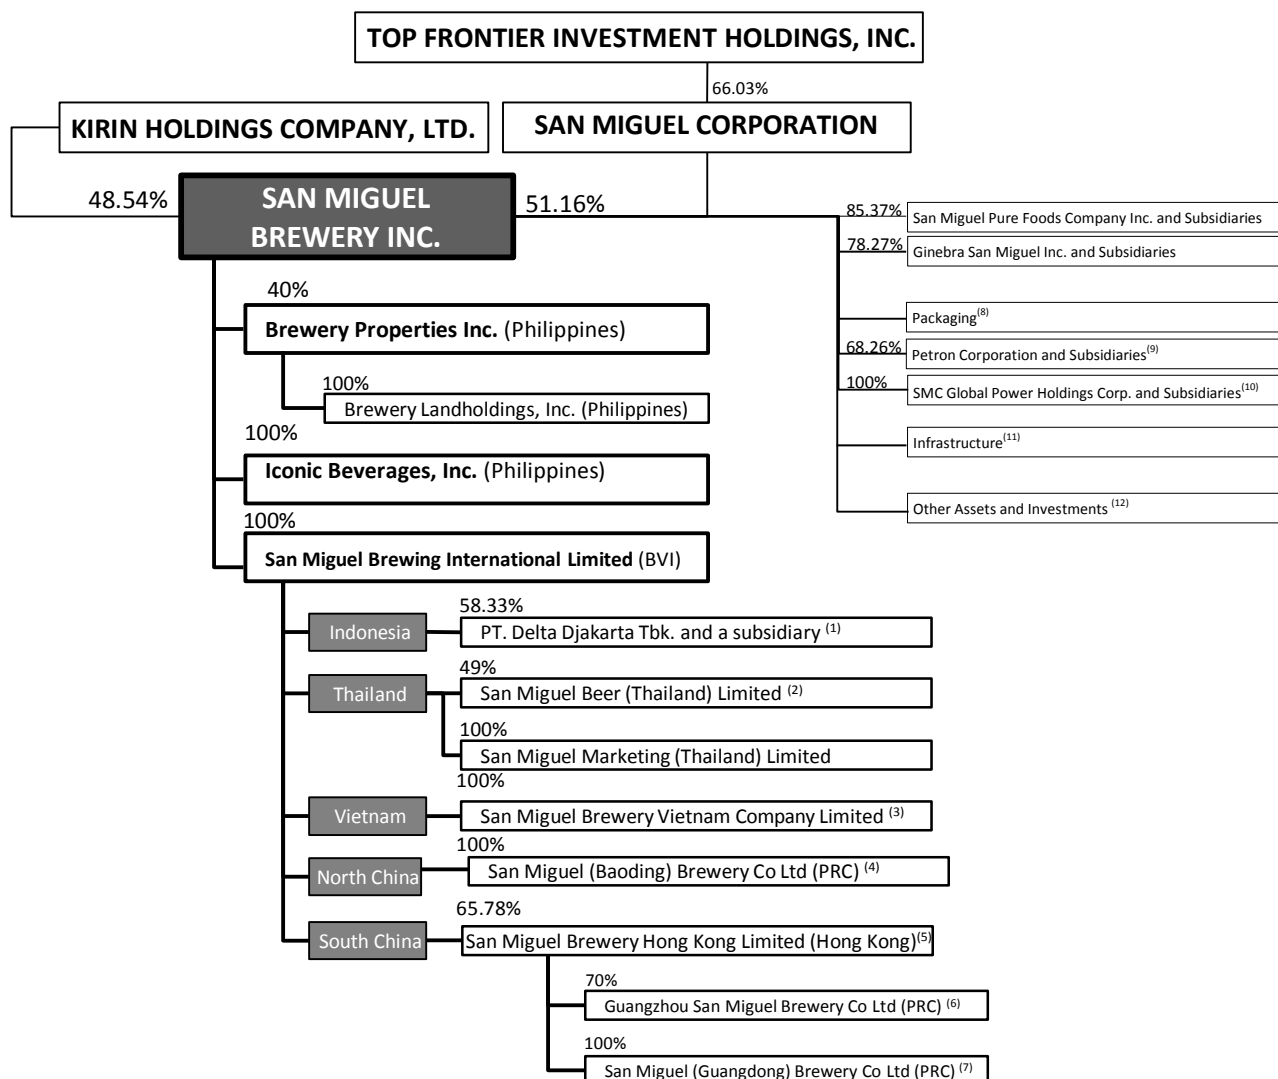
TOP FRONTIER INVESTMENT HOLDINGS, INC.

66.03%

KIRIN HOLDINGS COMPANY, LTD.

SAN MIGUEL CORPORATION

48.54%

SAN MIGUEL BREWERY INC.

51.16%

85.37% San Miguel Pure Foods Company Inc. and Subsidiaries

78.27% Ginebra San Miguel Inc. and Subsidiaries

Packaging$^{(8)}$

68.26% Petron Corporation and Subsidiaries$^{(9)}$

100% SMC Global Power Holdings Corp. and Subsidiaries$^{(10)}$

Infrastructure$^{(11)}$

Other Assets and Investments $^{(12)}$

40%

Brewery Properties Inc. (Philippines)

100%

Brewery Landholdings, Inc. (Philippines)

100%

Iconic Beverages, Inc. (Philippines)

100%

San Miguel Brewing International Limited (BVI)

Indonesia

58.33%

PT. Delta Djakarta Tbk. and a subsidiary $^{(1)}$

Thailand

49%

San Miguel Beer (Thailand) Limited $^{(2)}$

100%

San Miguel Marketing (Thailand) Limited

Vietnam

100%

San Miguel Brewery Vietnam Company Limited $^{(3)}$

North China

100%

San Miguel (Baoding) Brewery Co Ltd (PRC) $^{(4)}$

South China

65.78%

San Miguel Brewery Hong Kong Limited (Hong Kong)$^{(5)}$

70%

Guangzhou San Miguel Brewery Co Ltd (PRC) $^{(6)}$

100%

San Miguel (Guangdong) Brewery Co Ltd (PRC) $^{(7)}$